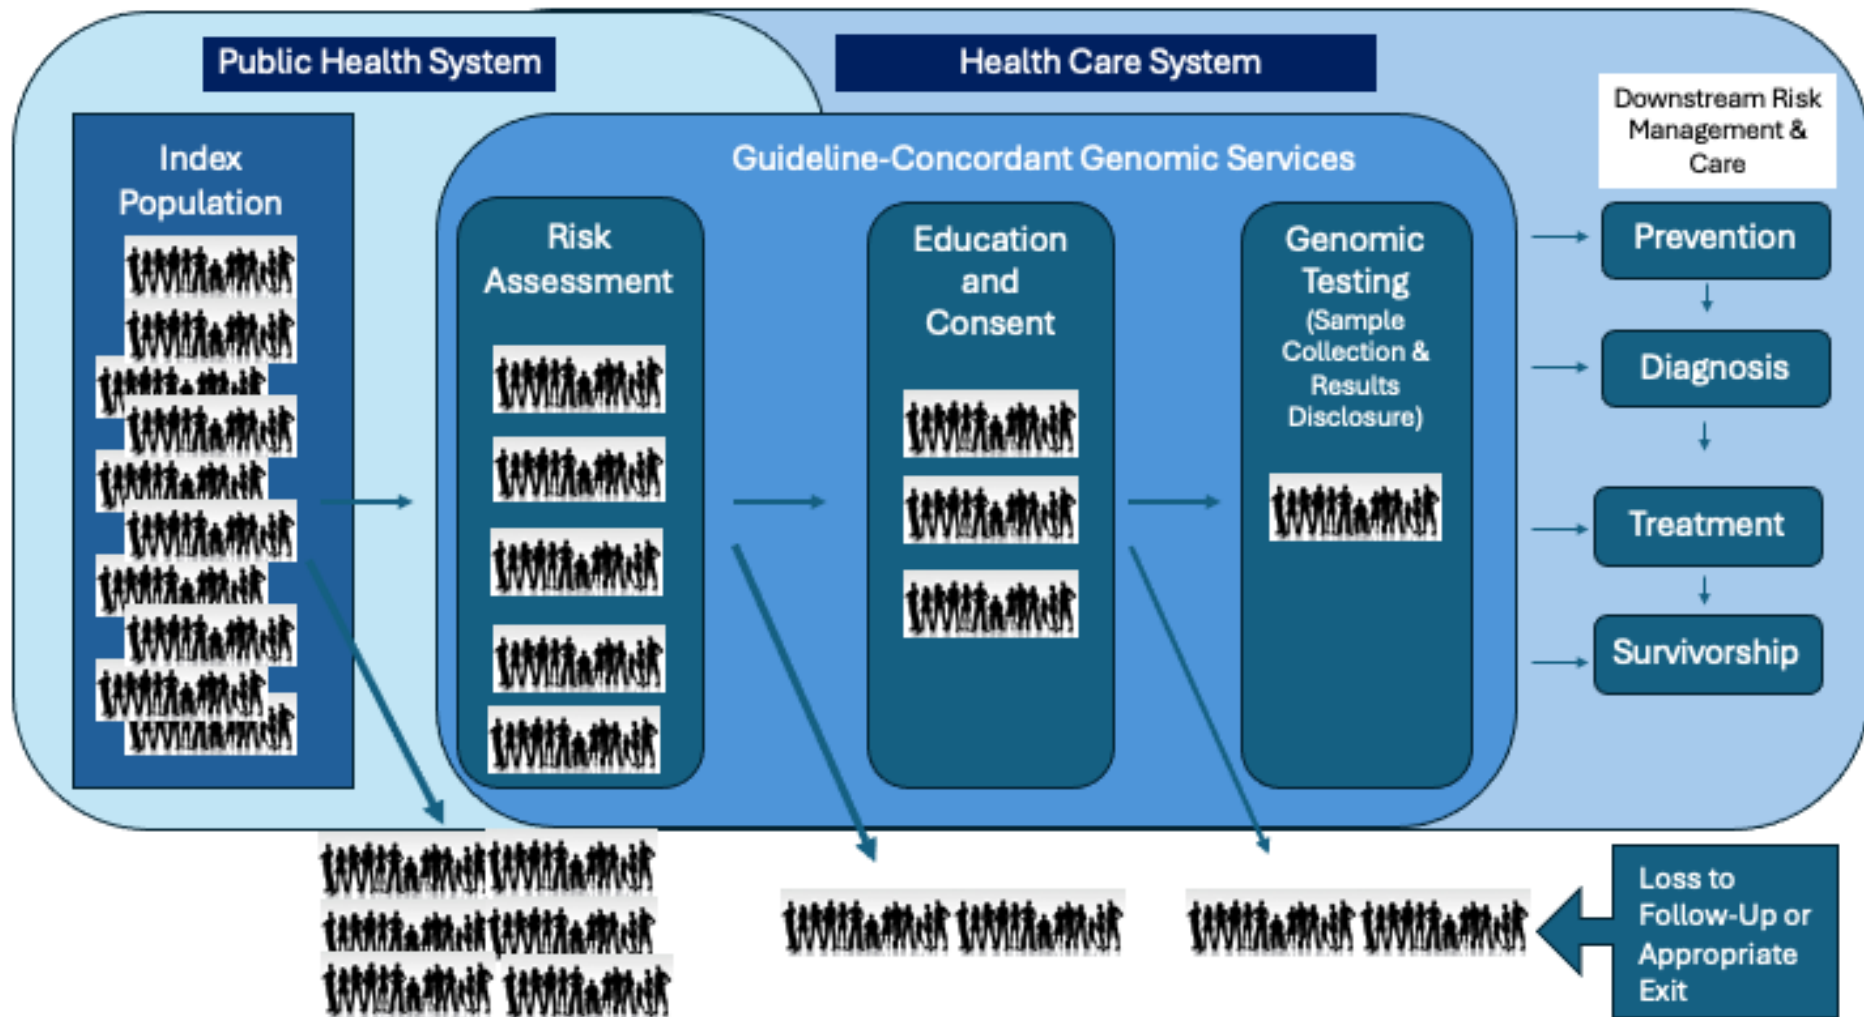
Public Health System

Health Care System

Index Population

Guideline-Concordant Genomic Services

Risk Assessment

Education and Consent

Genomic Testing (Sample Collection & Results Disclosure)

Downstream Risk Management & Care

Prevention

Diagnosis

Treatment

Survivorship

Loss to Follow-Up or Appropriate Exit